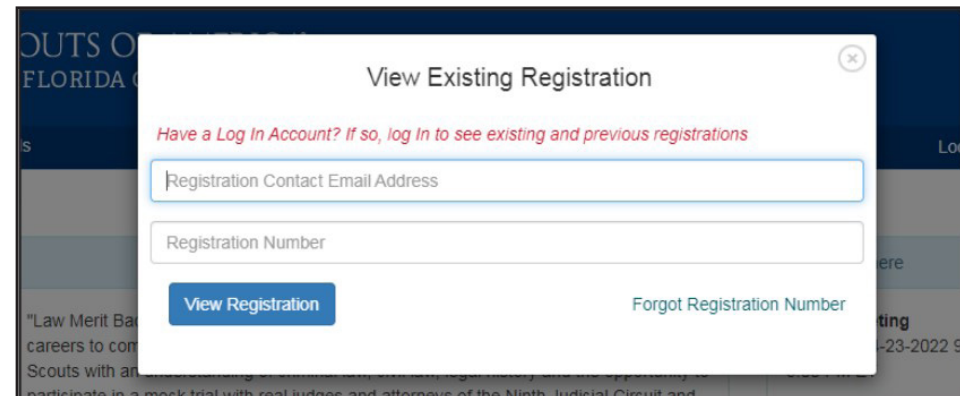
OUTS O
FLORIDA C

s

Lo

View Existing Registration

Have a Log In Account? If so, log In to see existing and previous registrations

Registration Contact Email Address

Registration Number

View Registration

Forgot Registration Number

ere

"Law Merit Bac
careers to com
Scouts with an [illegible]
participate in a mock trial with real judges and attorneys of the Ninth Judicial Circuit and

ting
-23-2022 9